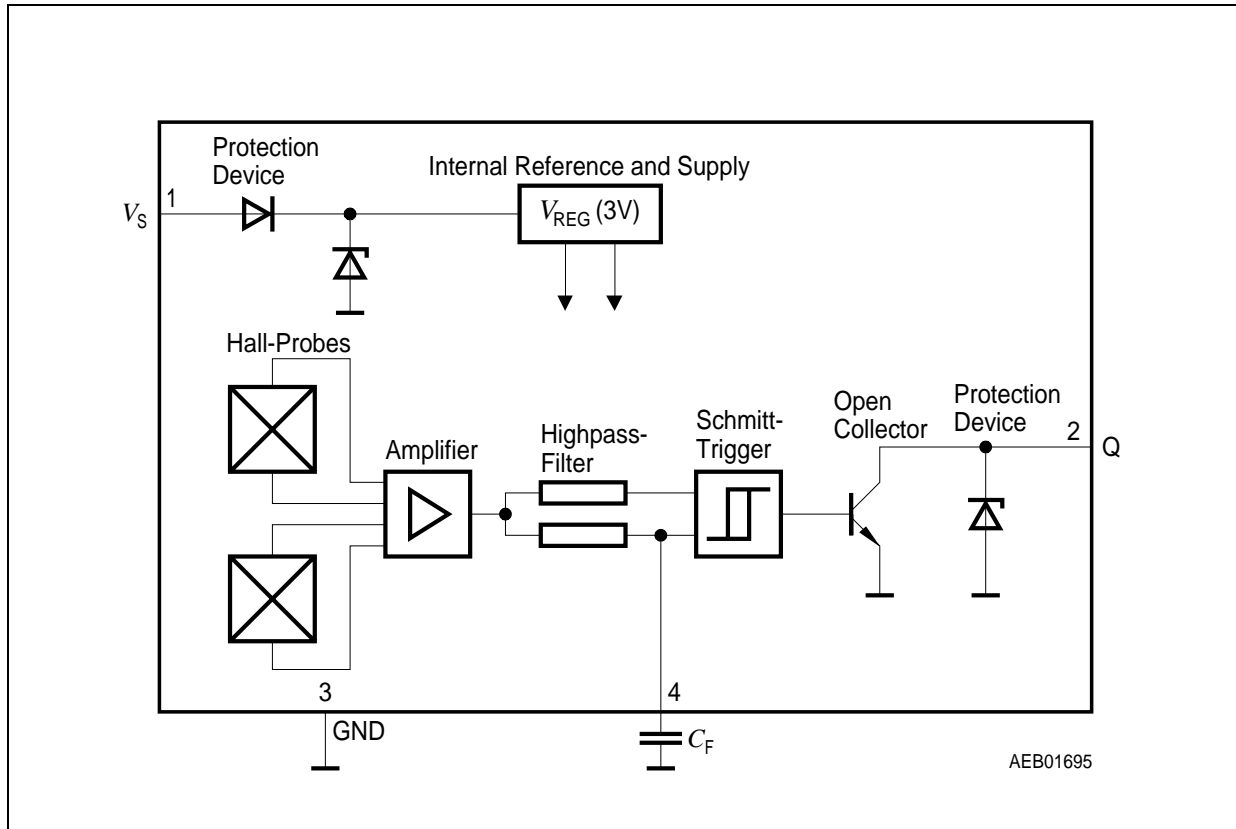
Protection Device

Internal Reference and Supply

$V_S$

1

$V_{REG}$ (3V)

Hall-Probes

Amplifier

Highpass-Filter

Schmitt-Trigger

Open Collector

Protection Device

2

Q

3

GND

4

$C_F$

AEB01695